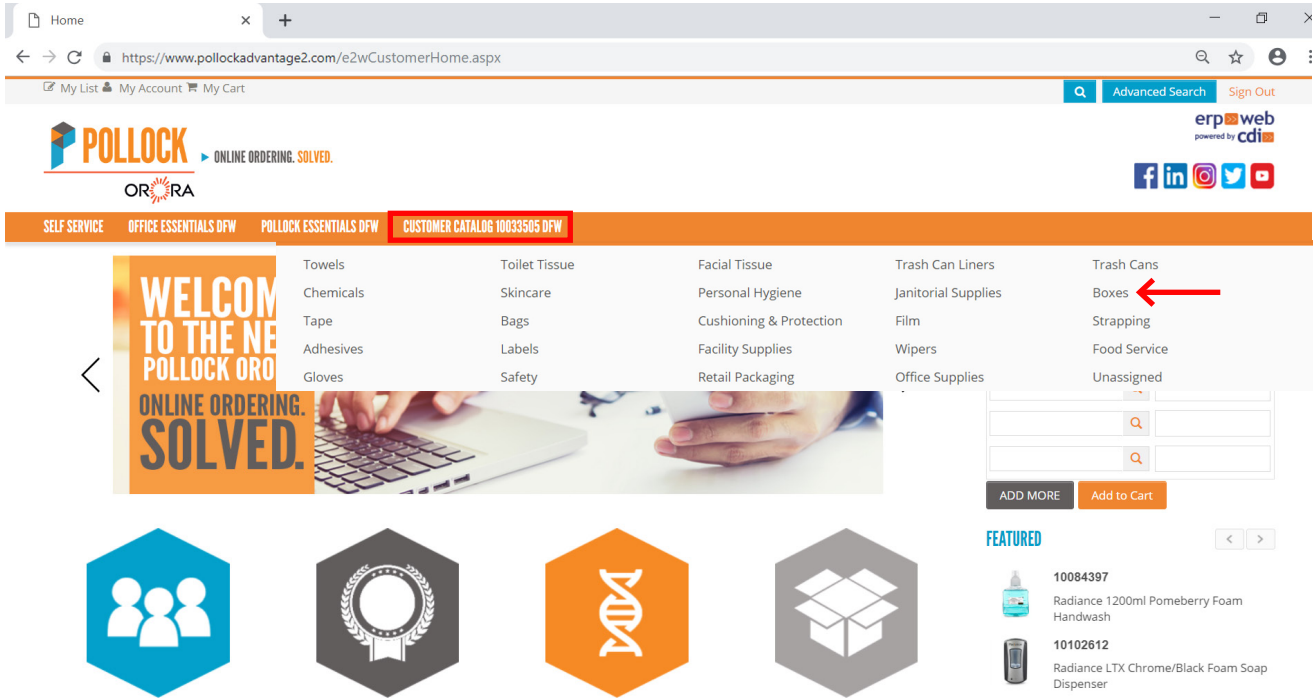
Home
https://www.pollockadvantage2.com/e2wCustomerHome.aspx
My List My Account My Cart
Advanced Search Sign Out
POLLOCK ▸ ONLINE ORDERING. SOLVED.
ORORA
erp web powered by cdi
SELF SERVICE OFFICE ESSENTIALS DFW POLLOCK ESSENTIALS DFW CUSTOMER CATALOG 10033505 DFW

| Towels | Toilet Tissue | Facial Tissue | Trash Can Liners | Trash Cans |
|---|---|---|---|---|
| Chemicals | Skincare | Personal Hygiene | Janitorial Supplies | Boxes |
| Tape | Bags | Cushioning & Protection | Film | Strapping |
| Adhesives | Labels | Facility Supplies | Wipers | Food Service |
| Gloves | Safety | Retail Packaging | Office Supplies | Unassigned |

WELCOM TO THE NE POLLOCK ORO ONLINE ORDERING. SOLVED.
ADD MORE Add to Cart
FEATURED
10084397
Radiance 1200ml Pomeberry Foam Handwash
10102612
Radiance LTX Chrome/Black Foam Soap Dispenser